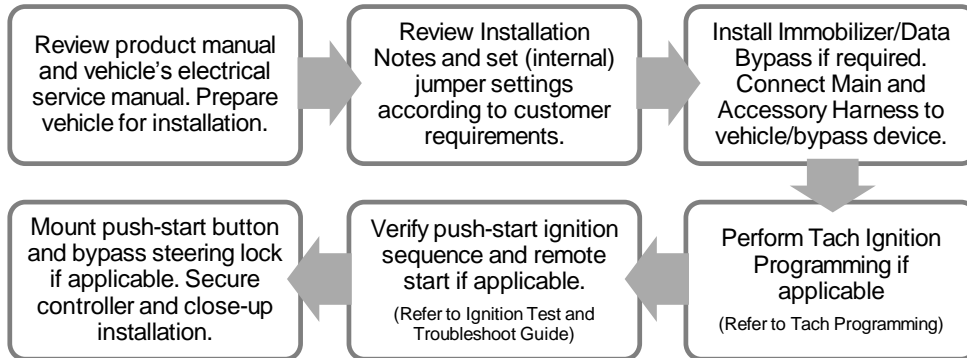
Review product manual and vehicle's electrical service manual. Prepare vehicle for installation.

Review Installation Notes and set (internal) jumper settings according to customer requirements.

Install Immobilizer/Data Bypass if required. Connect Main and Accessory Harness to vehicle/bypass device.

Perform Tach Ignition Programming if applicable

(Refer to Tach Programming)

Verify push-start ignition sequence and remote start if applicable.

(Refer to Ignition Test and Troubleshoot Guide)

Mount push-start button and bypass steering lock if applicable. Secure controller and close-up installation.